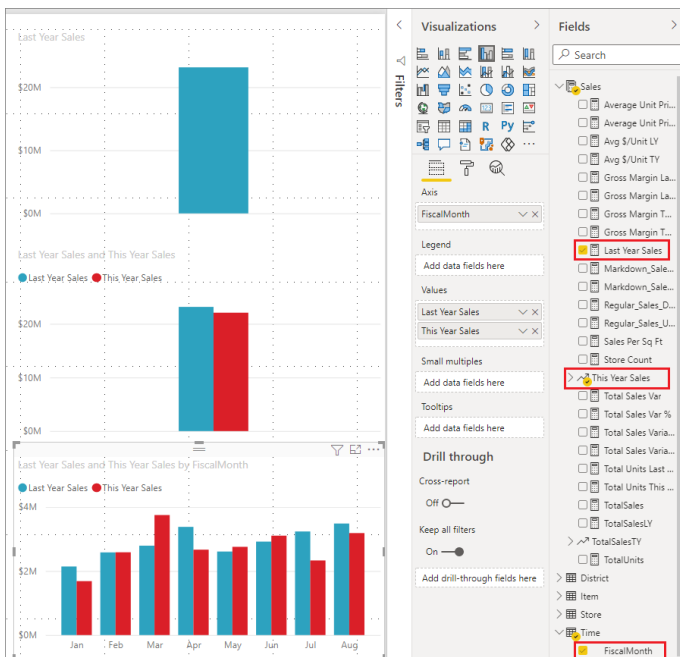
Last Year Sales

$20M

$10M

$0M

Last Year Sales and This Year Sales

Last Year Sales This Year Sales

$20M

$10M

$0M

Last Year Sales and This Year Sales by FiscalMonth

Last Year Sales This Year Sales

$4M

$2M

$0M

Jan Feb Mar Apr May Jun Jul Aug

Filters

Visualizations

Axis

FiscalMonth

Legend

Add data fields here

Values

Last Year Sales

This Year Sales

Small multiples

Add data fields here

Tooltips

Add data fields here

Drill through

Cross-report

Off

Keep all filters

On

Add drill-through fields here

Fields

Search

Sales

Average Unit Pri...

Average Unit Pri...

Avg $/Unit LY

Avg $/Unit TY

Gross Margin La...

Gross Margin La...

Gross Margin T...

Gross Margin T...

Last Year Sales

Markdown_Sale...

Markdown_Sale...

Regular_Sales_D...

Regular_Sales_U...

Sales Per Sq Ft

Store Count

This Year Sales

Total Sales Var

Total Sales Var %

Total Sales Varia...

Total Sales Varia...

Total Units Last ...

Total Units This ...

TotalSales

TotalSalesLY

TotalSalesTY

TotalUnits

District

Item

Store

Time

FiscalMonth